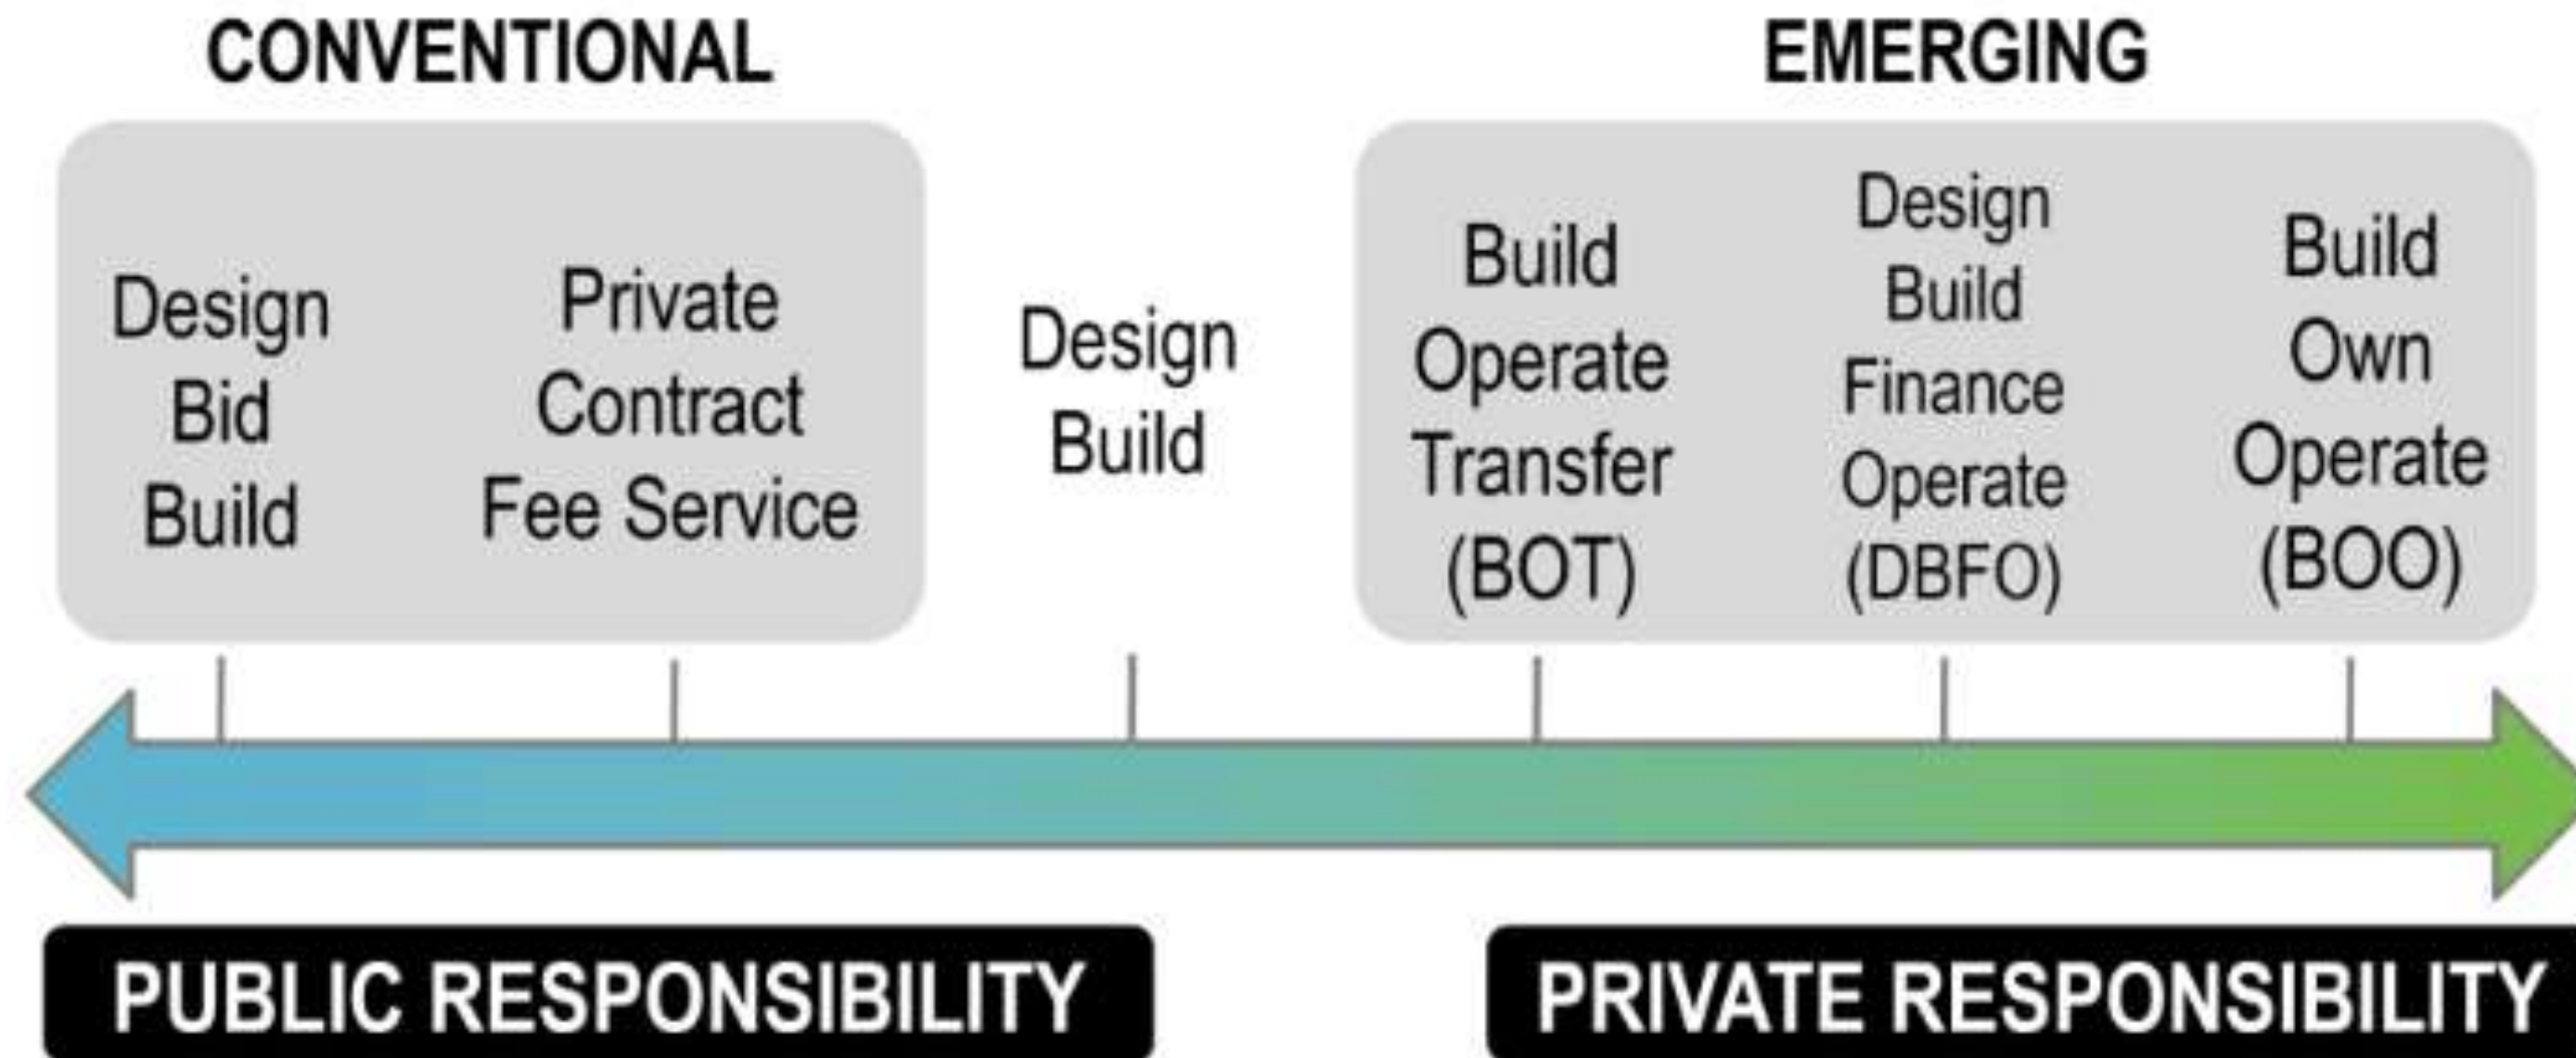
CONVENTIONAL

EMERGING

Design Bid Build

Private Contract Fee Service

Design Build

Build Operate Transfer (BOT)

Design Build Finance Operate (DBFO)

Build Own Operate (BOO)

PUBLIC RESPONSIBILITY

PRIVATE RESPONSIBILITY